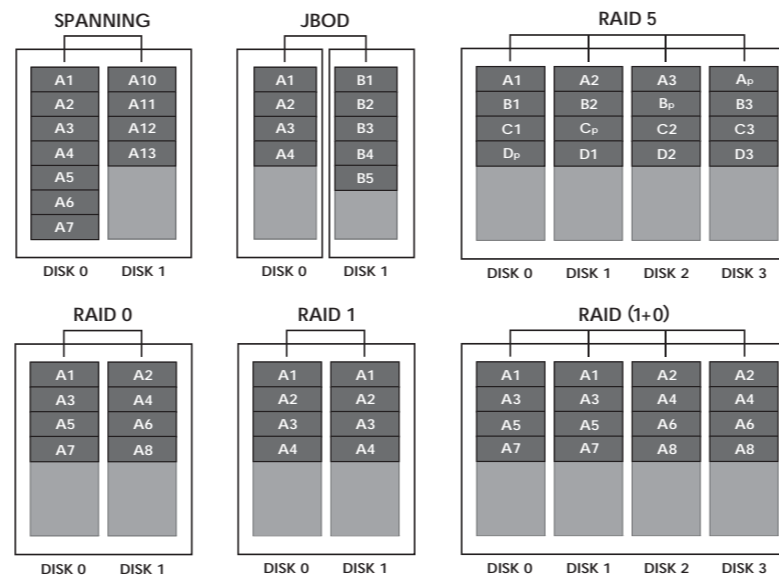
SPANNING

| DISK 0 | DISK 1 |
|---|---|
| A1 | A10 |
| A2 | A11 |
| A3 | A12 |
| A4 | A13 |
| A5 | |
| A6 | |
| A7 | |

JBOD

| DISK 0 | DISK 1 |
|---|---|
| A1 | B1 |
| A2 | B2 |
| A3 | B3 |
| A4 | B4 |
| | B5 |

RAID 5

| DISK 0 | DISK 1 | DISK 2 | DISK 3 |
|---|---|---|---|
| A1 | A2 | A3 | $A_P$ |
| B1 | B2 | $B_P$ | B3 |
| C1 | $C_P$ | C2 | C3 |
| $D_P$ | D1 | D2 | D3 |

RAID 0

| DISK 0 | DISK 1 |
|---|---|
| A1 | A2 |
| A3 | A4 |
| A5 | A6 |
| A7 | A8 |

RAID 1

| DISK 0 | DISK 1 |
|---|---|
| A1 | A1 |
| A2 | A2 |
| A3 | A3 |
| A4 | A4 |

RAID (1+0)

| DISK 0 | DISK 1 | DISK 2 | DISK 3 |
|---|---|---|---|
| A1 | A1 | A2 | A2 |
| A3 | A3 | A4 | A4 |
| A5 | A5 | A6 | A6 |
| A7 | A7 | A8 | A8 |